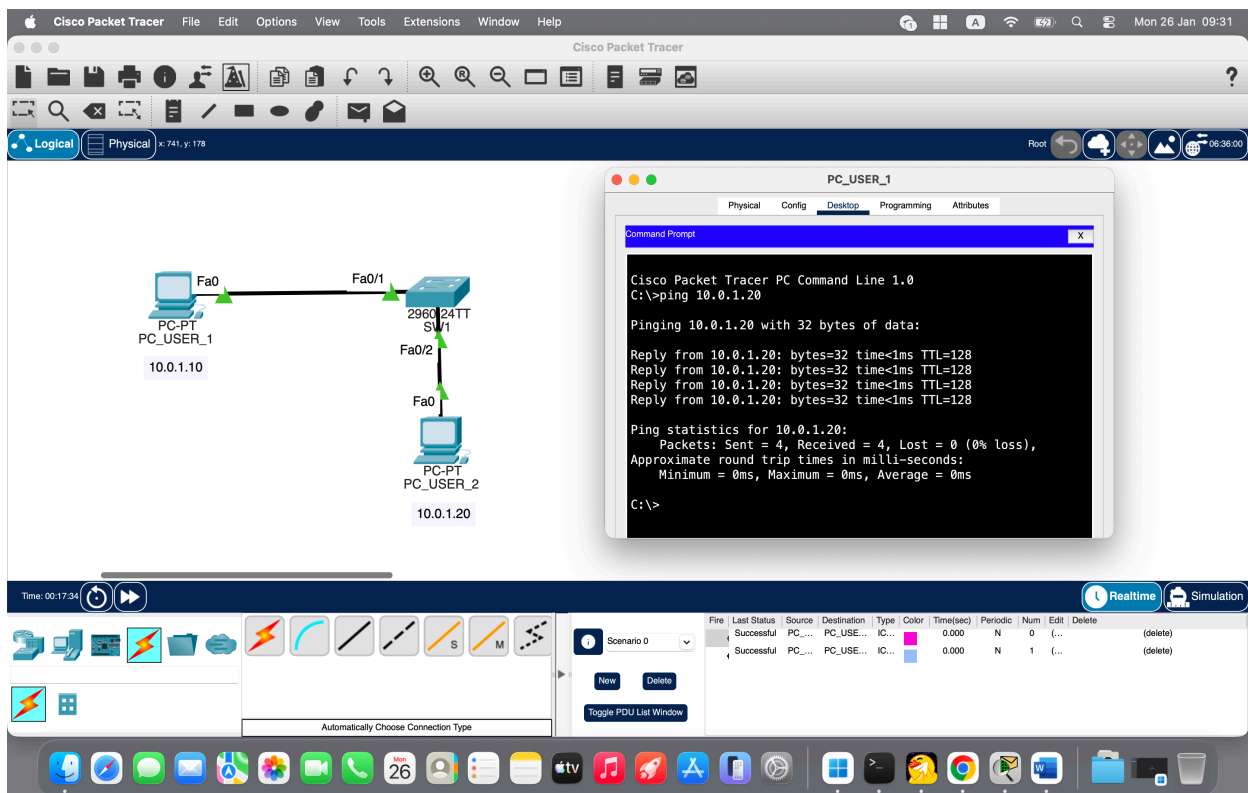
Cisco Packet Tracer File Edit Options View Tools Extensions Window Help

Mon 26 Jan 09:31

Cisco Packet Tracer

?

Logical Physical x: 741, y: 178

Root 06:36:00

Fa0 Fa0/1

PC-PT
PC_USER_1

10.0.1.10

2960-24TT
SW1

Fa0/2

Fa0

PC-PT
PC_USER_2

10.0.1.20

PC_USER_1

Physical Config Desktop Programming Attributes

Command Prompt X

Cisco Packet Tracer PC Command Line 1.0
C:\>ping 10.0.1.20

Pinging 10.0.1.20 with 32 bytes of data:

Reply from 10.0.1.20: bytes=32 time<1ms TTL=128
Reply from 10.0.1.20: bytes=32 time<1ms TTL=128
Reply from 10.0.1.20: bytes=32 time<1ms TTL=128
Reply from 10.0.1.20: bytes=32 time<1ms TTL=128

Ping statistics for 10.0.1.20:
    Packets: Sent = 4, Received = 4, Lost = 0 (0% loss),
Approximate round trip times in milli-seconds:
    Minimum = 0ms, Maximum = 0ms, Average = 0ms

C:\>

Time: 00:17:34

Realtime Simulation

S M

Scenario 0

New Delete

Toggle PDU List Window

Automatically Choose Connection Type

| Fire | Last Status | Source | Destination | Type | Color | Time(sec) | Periodic | Num | Edit | Delete |
|---|---|---|---|---|---|---|---|---|---|---|
| | Successful | PC_... | PC_USE... | IC... | | 0.000 | N | 0 | (... | (delete) |
| | Successful | PC_... | PC_USE... | IC... | | 0.000 | N | 1 | (... | (delete) |

Mon 26 tv